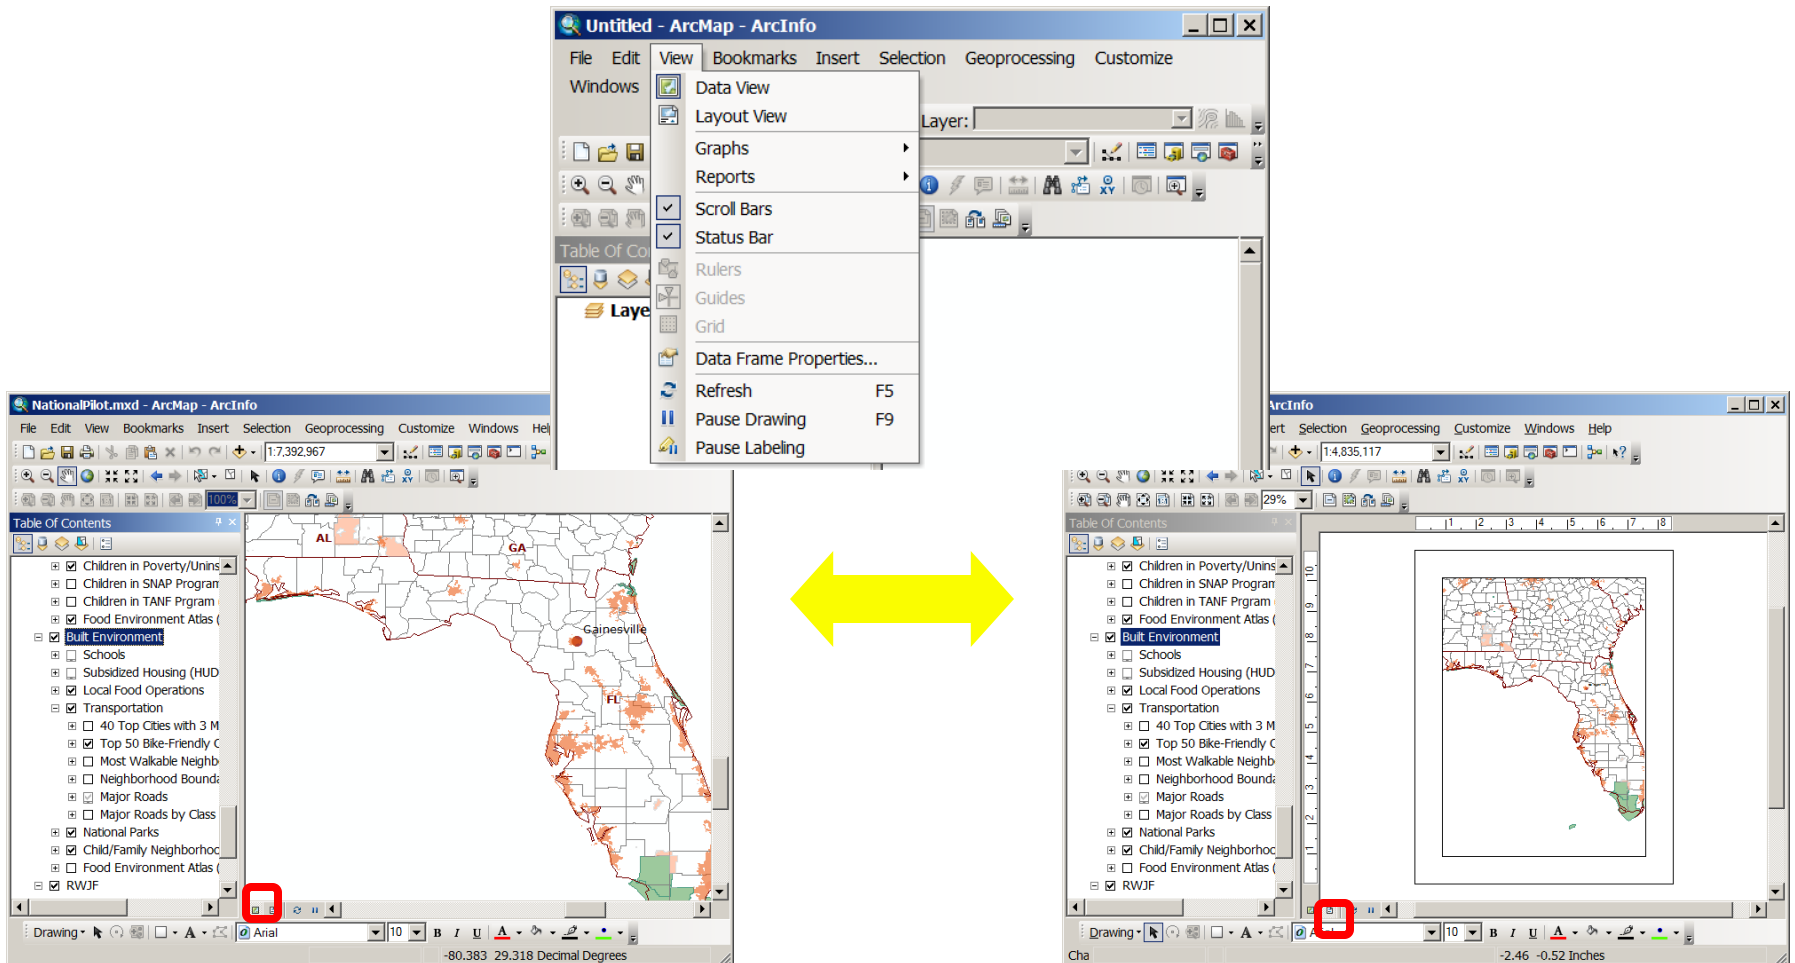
Untitled - ArcMap - ArcInfo

File Edit View Bookmarks Insert Selection Geoprocessing Customize Windows

Data View
Layout View
Graphs
Reports
Scroll Bars
Status Bar
Rulers
Guides
Grid
Data Frame Properties...
Refresh F5
Pause Drawing F9
Pause Labeling

Layer:

Table Of Co
Laye

NationalPilot.mxd - ArcMap - ArcInfo

File Edit View Bookmarks Insert Selection Geoprocessing Customize Windows Hel

1:7,392,967

100%

Table Of Contents

Children in Poverty/Unins
Children in SNAP Progran
Children in TANF Prgram
Food Environment Atlas (
Built Environment
Schools
Subsidized Housing (HUD
Local Food Operations
Transportation
40 Top Cities with 3 M
Top 50 Bike-Friendly C
Most Walkable Neighb
Neighborhood Bound
Major Roads
Major Roads by Class
National Parks
Child/Family Neighborhoo
Food Environment Atlas (
RWJF

AL
GA
Gainesville
FL

Drawing Arial 10 B I U A

-80.383 29.318 Decimal Degrees

ArcInfo

ert Selection Geoprocessing Customize Windows Help

1:4,835,117

29%

Table Of Contents

Children in Poverty/Unins
Children in SNAP Progran
Children in TANF Prgram
Food Environment Atlas (
Built Environment
Schools
Subsidized Housing (HUD
Local Food Operations
Transportation
40 Top Cities with 3 M
Top 50 Bike-Friendly C
Most Walkable Neighb
Neighborhood Bound
Major Roads
Major Roads by Class
National Parks
Child/Family Neighborhoo
Food Environment Atlas (
RWJF

1 2 3 4 5 6 7 8
10 9 8 7 6 5 4 3 2 1

Drawing 10 B I U A

Cha -2.46 -0.52 Inches